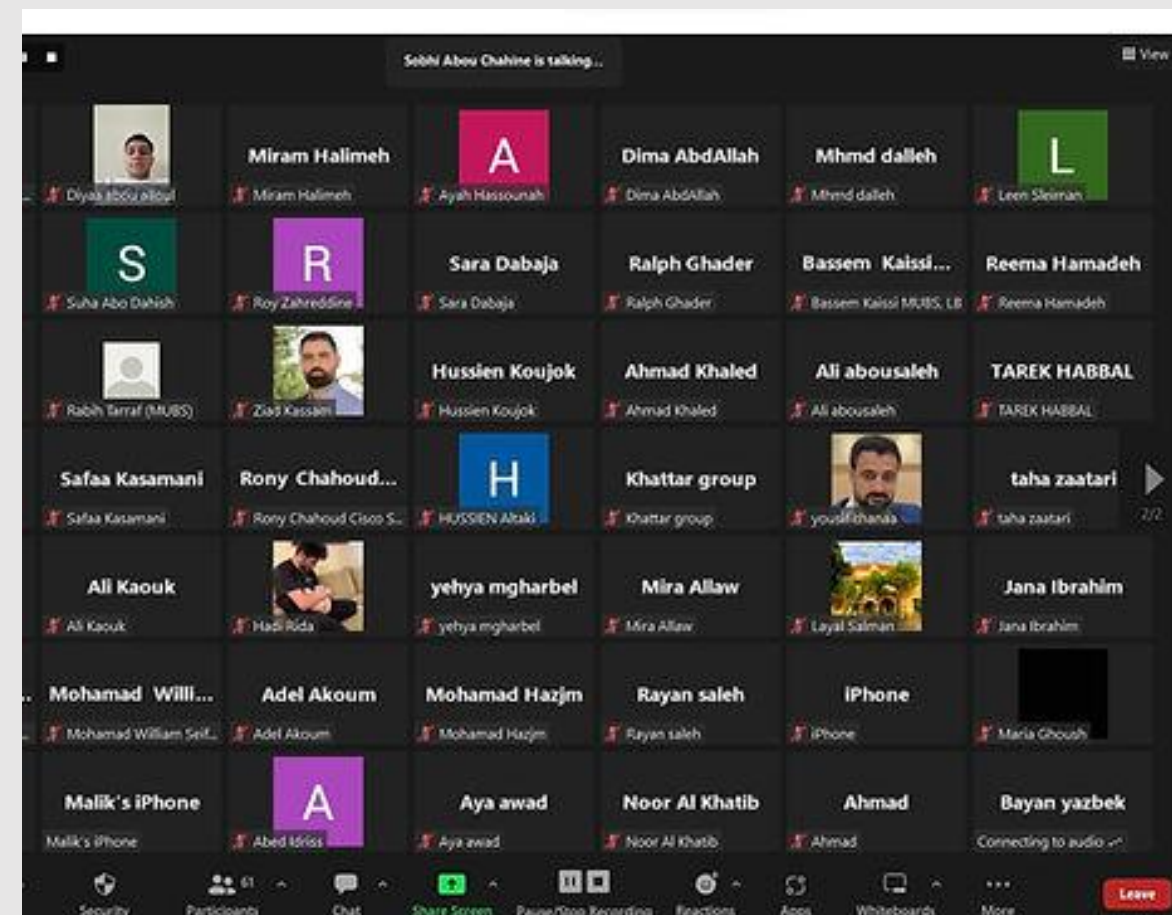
Sobhi Abou Chahine is talking...

View

Diyaa abou alloul

Miram Halimeh
Miram Halimeh

A
Ayah Hassounah

Dima AbdAllah
Dima AbdAllah

Mhmd dalleh
Mhmd dalleh

L
Leen Sleiman

S
Suha Abo Dahish

R
Roy Zahreddine

Sara Dabaja
Sara Dabaja

Ralph Ghader
Ralph Ghader

Bassem Kaissi...
Bassem Kaissi MUBS, LB

Reema Hamadeh
Reema Hamadeh

Rabih Tarraf (MUBS)

Ziad Kassam

Hussien Koujok
Hussien Koujok

Ahmad Khaled
Ahmad Khaled

Ali abousaleh
Ali abousaleh

TAREK HABBAL
TAREK HABBAL

Safaa Kasamani
Safaa Kasamani

Rony Chahoud...
Rony Chahoud Cisco S...

H
HUSSIEN Altaki

Khattar group
Khattar group

yousifchanaa

taha zaatari
taha zaatari

2/2

Ali Kaouk
Ali Kaouk

Hadi Rida

yehya mgharbel
yehya mgharbel

Mira Allaw
Mira Allaw

Layal Salman

Jana Ibrahim
Jana Ibrahim

Mohamad Willi...
Mohamad William Seif...

Adel Akoum
Adel Akoum

Mohamad Hazjm
Mohamad Hazjm

Rayan saleh
Rayan saleh

iPhone
iPhone

Maria Ghoush

Malik's iPhone
Malik's iPhone

A
Abed Idriss

Aya awad
Aya awad

Noor Al Khatib
Noor Al Khatib

Ahmad
Ahmad

Bayan yazbek
Connecting to audio

Security

61
Participants

Chat

Share Screen

Pause/Stop Recording

Reactions

Apps

Whiteboards

More

Leave